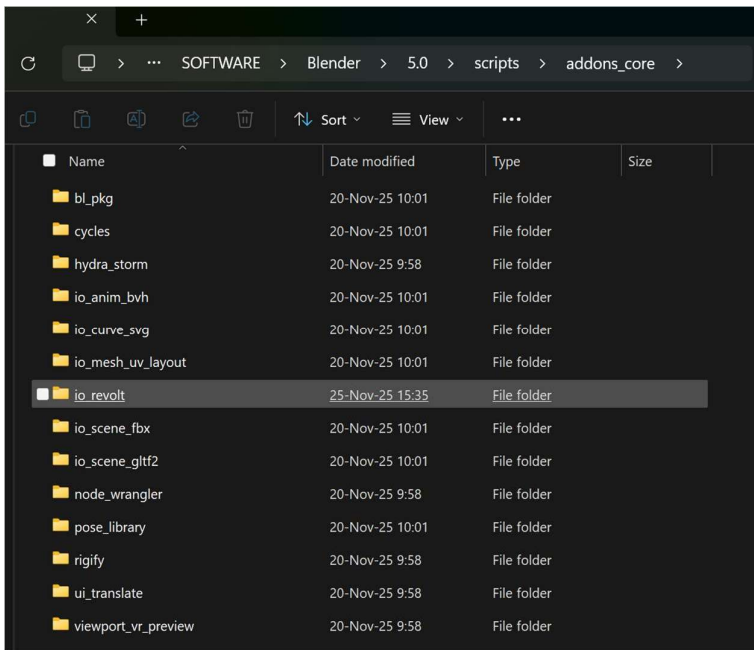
× +

SOFTWARE > Blender > 5.0 > scripts > addons_core >

Sort View ...

| Name | Date modified | Type | Size |
|---|---|---|---|
| bl_pkg | 20-Nov-25 10:01 | File folder | |
| cycles | 20-Nov-25 10:01 | File folder | |
| hydra_storm | 20-Nov-25 9:58 | File folder | |
| io_anim_bvh | 20-Nov-25 10:01 | File folder | |
| io_curve_svg | 20-Nov-25 10:01 | File folder | |
| io_mesh_uv_layout | 20-Nov-25 10:01 | File folder | |
| io_revolt | 25-Nov-25 15:35 | File folder | |
| io_scene_fbx | 20-Nov-25 10:01 | File folder | |
| io_scene_gltf2 | 20-Nov-25 10:01 | File folder | |
| node_wrangler | 20-Nov-25 9:58 | File folder | |
| pose_library | 20-Nov-25 10:01 | File folder | |
| rigify | 20-Nov-25 9:58 | File folder | |
| ui_translate | 20-Nov-25 9:58 | File folder | |
| viewport_vr_preview | 20-Nov-25 9:58 | File folder | |